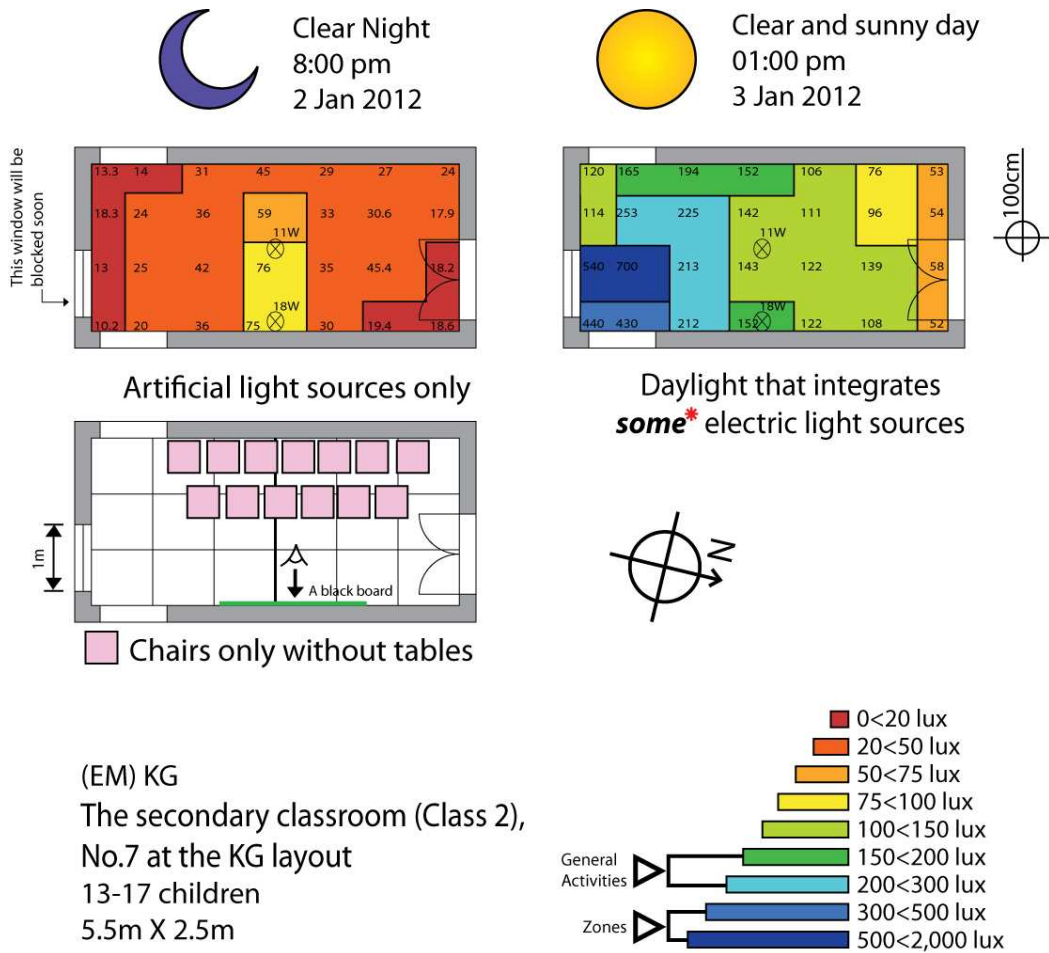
Clear Night
8:00 pm
2 Jan 2012

Clear and sunny day
01:00 pm
3 Jan 2012

This window will be blocked soon

13.3 14 31 45 29 27 24
18.3 24 36 59 33 30.6 17.9
11W
13 25 42 76 35 45.4 18.2
18W
10.2 20 36 75 30 19.4 18.6

120 165 194 152 106 76 53
114 253 225 142 111 96 54
11W
540 700 213 143 122 139 58
18W
440 430 212 152 122 108 52

100cm

Artificial light sources only

Daylight that integrates *some** electric light sources

1m

A black board

N

Chairs only without tables

(EM) KG
The secondary classroom (Class 2),
No.7 at the KG layout
13-17 children
5.5m X 2.5m

0<20 lux
20<50 lux
50<75 lux
75<100 lux
100<150 lux
General Activities
150<200 lux
200<300 lux
Zones
300<500 lux
500<2,000 lux